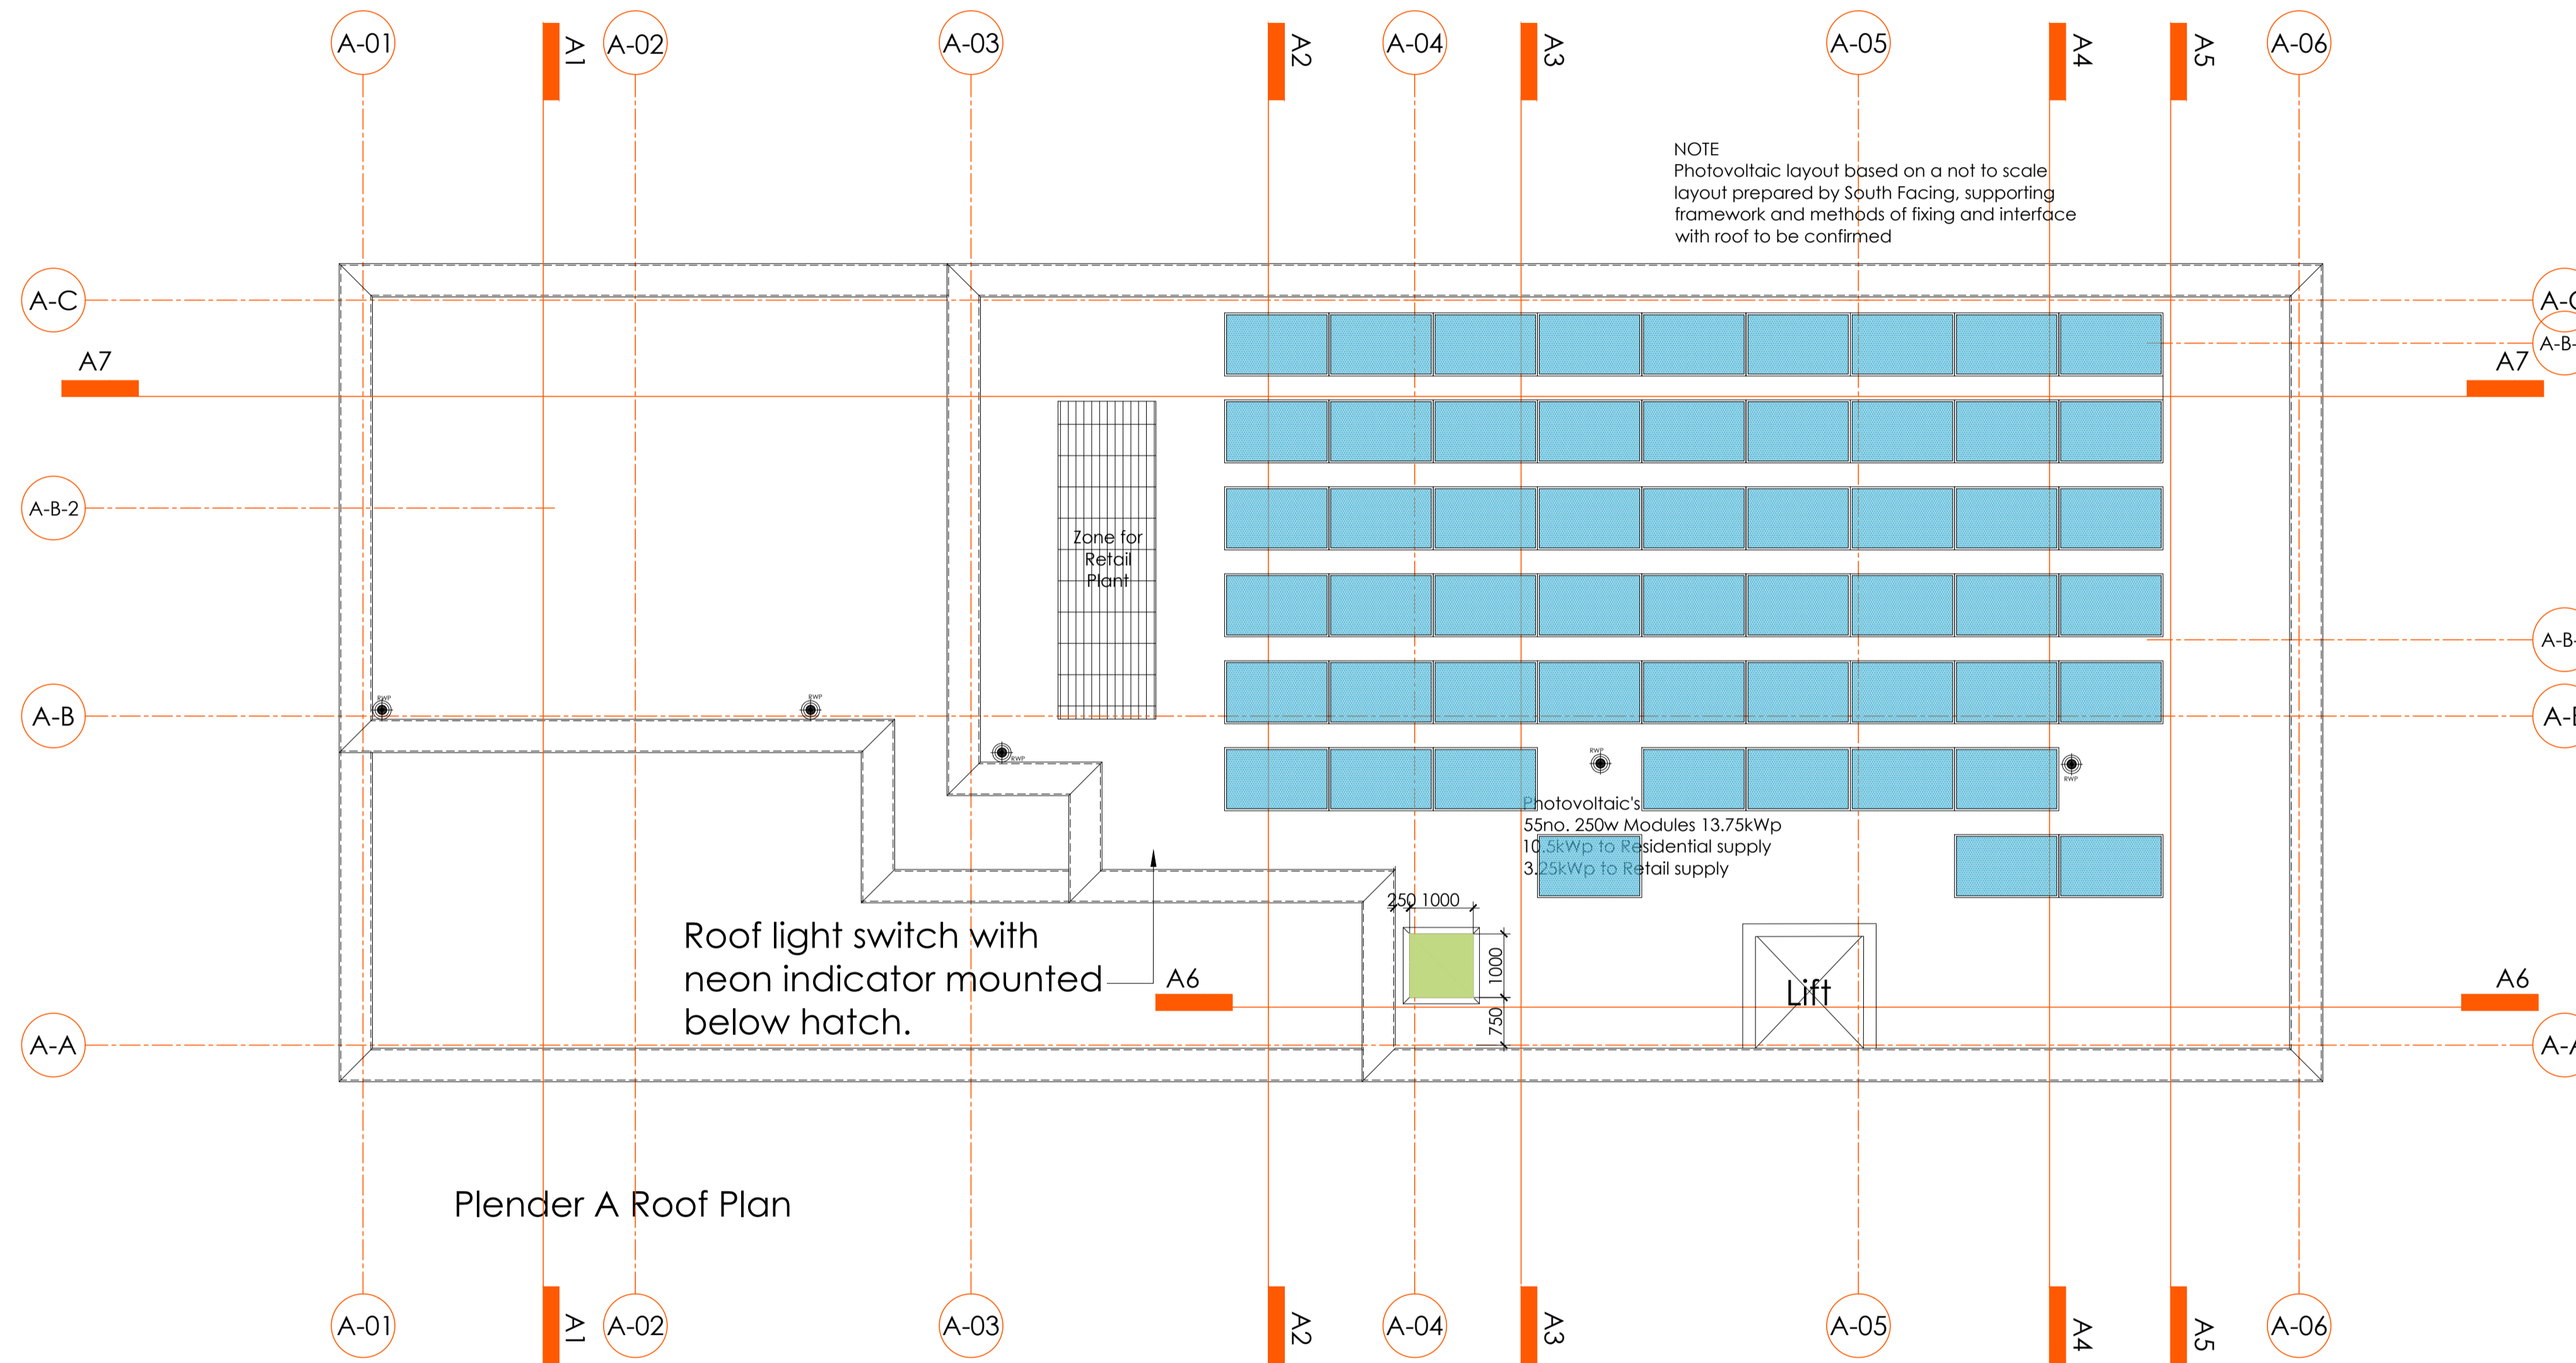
A-01 A1 A-02 A-03 A2 A-04 A3 A-05 A4 A5 A-06

NOTE
Photovoltaic layout based on a not to scale layout prepared by South Facing, supporting framework and methods of fixing and interface with roof to be confirmed

A-C
A7
A-B-2
A-B
A-A
A-C
A-B-
A7
A-B-
A-B
A-A

Zone for Retail Plant

RWP
RWP
RWP
RWP
RWP

Photovoltaic's
55no. 250w Modules 13.75kWp
10.5kWp to Residential supply
3.25kWp to Retail supply

250 1000
1000
750

Roof light switch with neon indicator mounted below hatch.

A6
A6

Lift

Plender A Roof Plan

A-01 A1 A-02 A-03 A2 A-04 A3 A-05 A4 A5 A-06